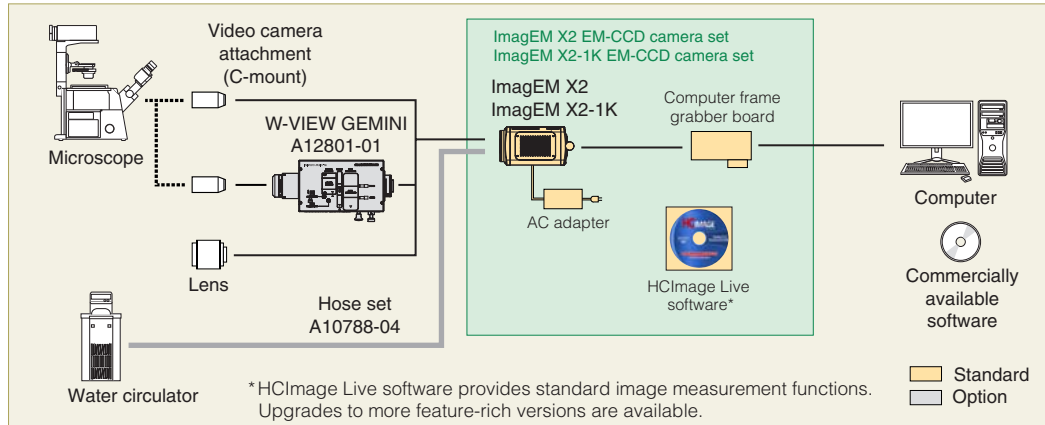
Video camera attachment (C-mount)

Microscope

W-VIEW GEMINI A12801-01

Lens

ImagEM X2 EM-CCD camera set
ImagEM X2-1K EM-CCD camera set

ImagEM X2
ImagEM X2-1K

Computer frame grabber board

AC adapter

HCImage Live software*

Computer

Commercially available software

Hose set A10788-04

Water circulator

*HCImage Live software provides standard image measurement functions. Upgrades to more feature-rich versions are available.

Standard
Option